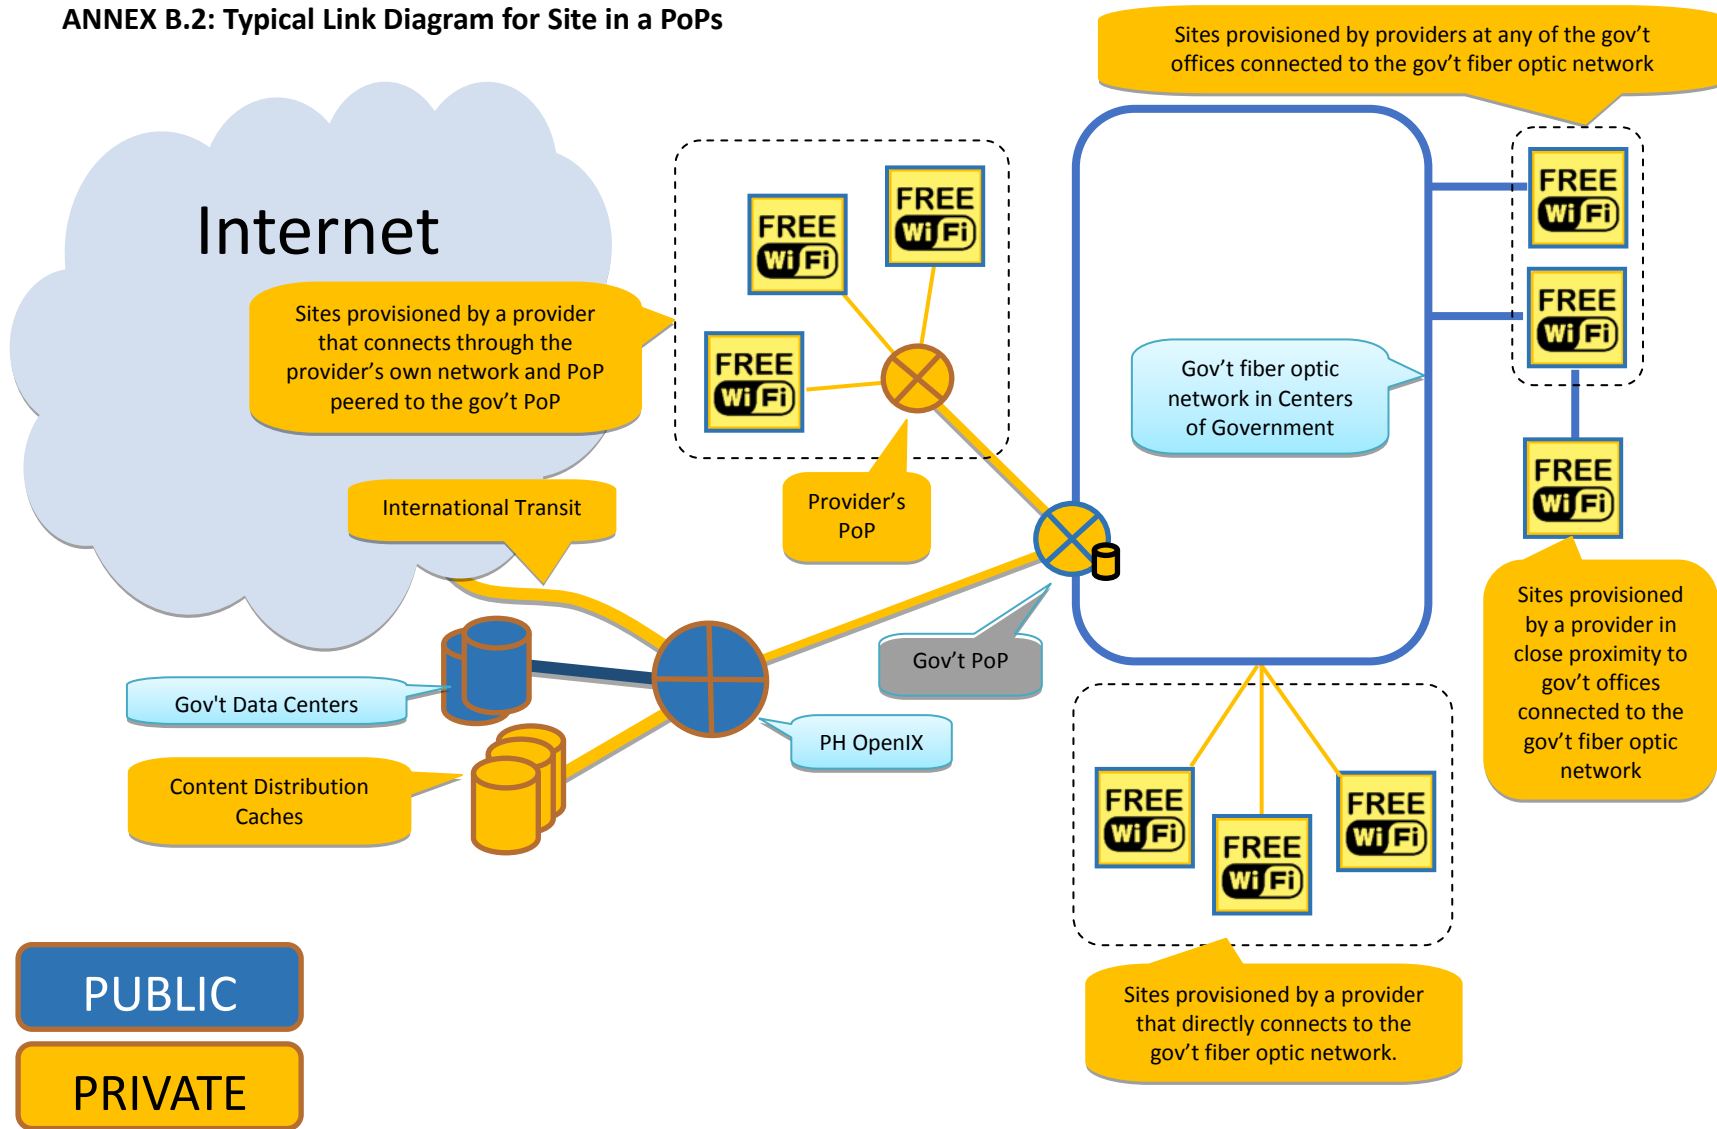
ANNEX B.2: Typical Link Diagram for Site in a PoPs

Sites provisioned by providers at any of the gov't offices connected to the gov't fiber optic network

Internet

Sites provisioned by a provider that connects through the provider's own network and PoP peered to the gov't PoP

FREE WiFi

FREE WiFi

FREE WiFi

FREE WiFi

FREE WiFi

Gov't fiber optic network in Centers of Government

FREE WiFi

International Transit

Provider's PoP

Sites provisioned by a provider in close proximity to gov't offices connected to the gov't fiber optic network

Gov't PoP

Gov't Data Centers

PH OpenIX

Content Distribution Caches

FREE WiFi

FREE WiFi

FREE WiFi

Sites provisioned by a provider that directly connects to the gov't fiber optic network.

PUBLIC

PRIVATE